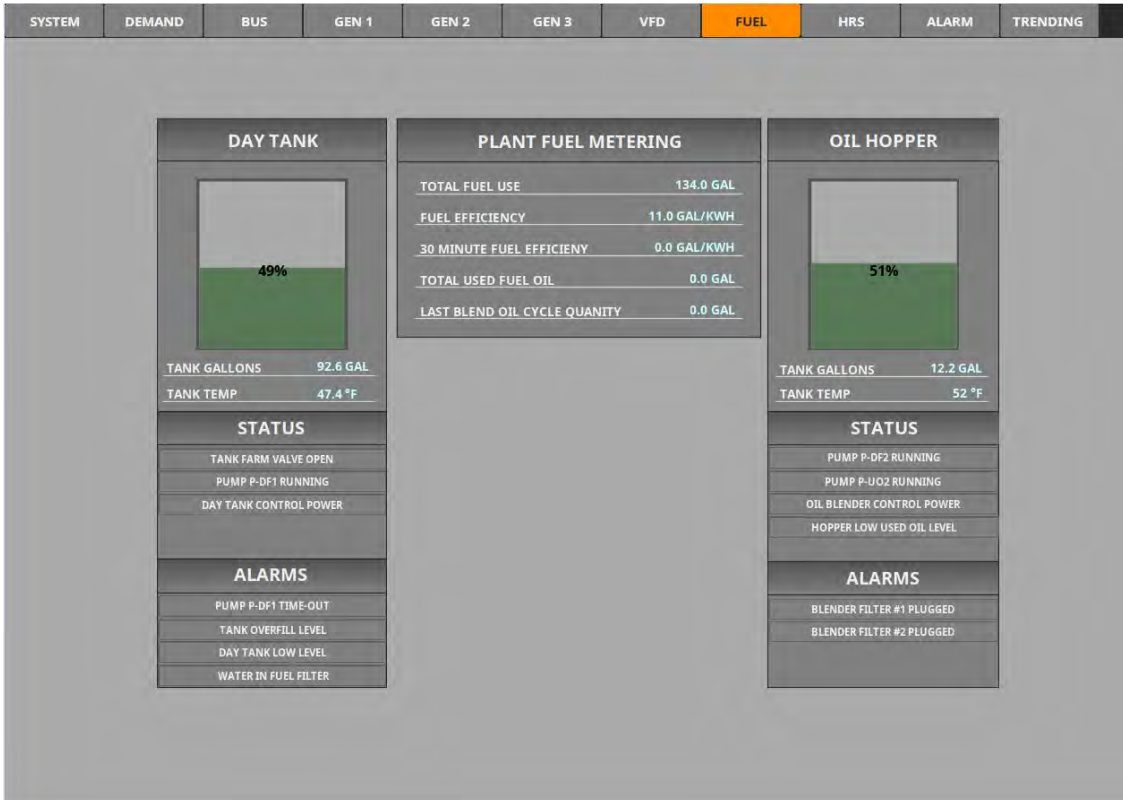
SYSTEM | DEMAND | BUS | GEN 1 | GEN 2 | GEN 3 | VFD | FUEL | HRS | ALARM | TRENDING

DAY TANK

49%

TANK GALLONS 92.6 GAL
TANK TEMP 47.4 °F

STATUS

TANK FARM VALVE OPEN
PUMP P-DF1 RUNNING
DAY TANK CONTROL POWER

ALARMS

PUMP P-DF1 TIME-OUT
TANK OVERFILL LEVEL
DAY TANK LOW LEVEL
WATER IN FUEL FILTER

PLANT FUEL METERING

TOTAL FUEL USE 134.0 GAL
FUEL EFFICIENCY 11.0 GAL/KWH
30 MINUTE FUEL EFFICIENY 0.0 GAL/KWH
TOTAL USED FUEL OIL 0.0 GAL
LAST BLEND OIL CYCLE QUANITY 0.0 GAL

OIL HOPPER

51%

TANK GALLONS 12.2 GAL
TANK TEMP 52 °F

STATUS

PUMP P-DF2 RUNNING
PUMP P-UO2 RUNNING
OIL BLENDER CONTROL POWER
HOPPER LOW USED OIL LEVEL

ALARMS

BLENDER FILTER #1 PLUGGED
BLENDER FILTER #2 PLUGGED